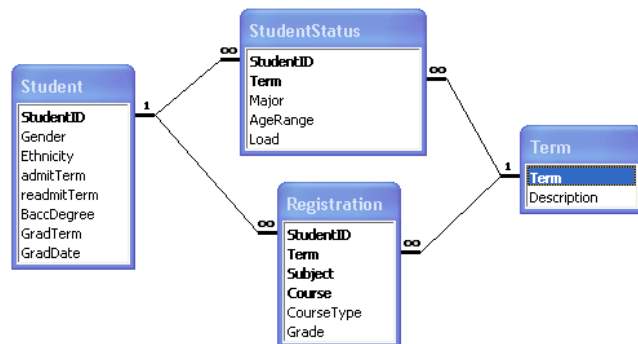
StudentStatus
StudentID
Term
Major
AgeRange
Load

Student
StudentID
Gender
Ethnicity
admitTerm
readmitTerm
BaccDegree
GradTerm
GradDate

Registration
StudentID
Term
Subject
Course
CourseType
Grade

Term
Term
Description

1
∞
∞
∞
1
∞